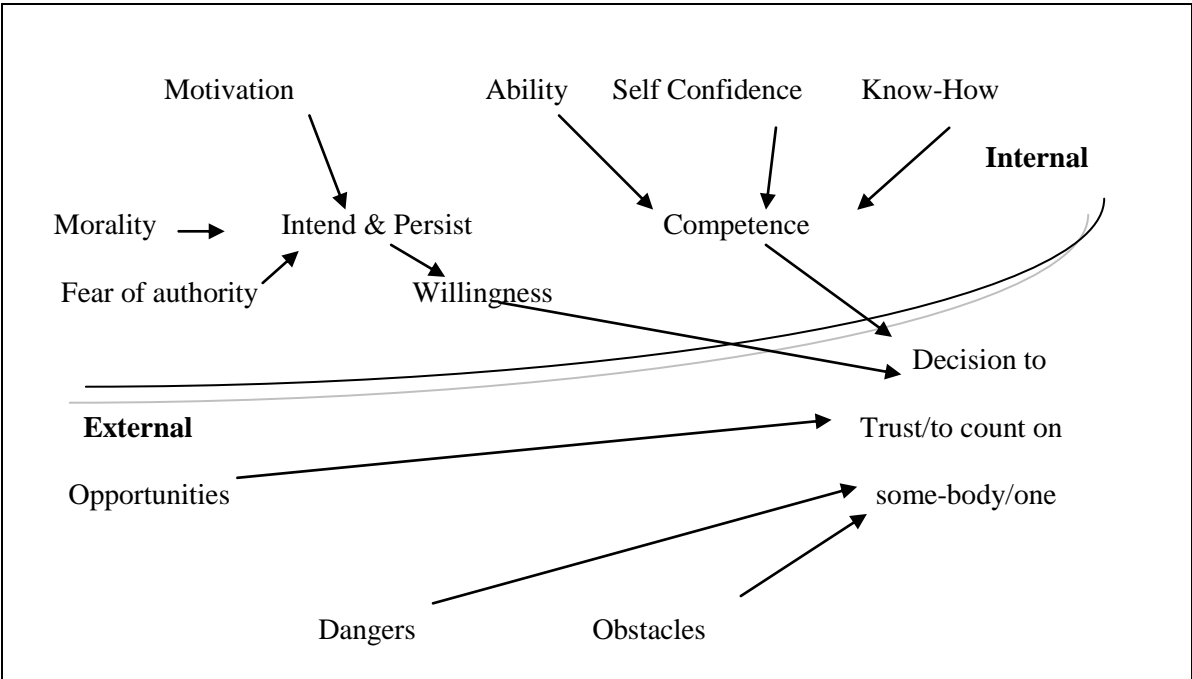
Motivation

Ability

Self Confidence

Know-How

Internal

Morality

Intend & Persist

Competence

Fear of authority

Willingness

Decision to

External

Trust/to count on

Opportunities

some-body/one

Dangers

Obstacles